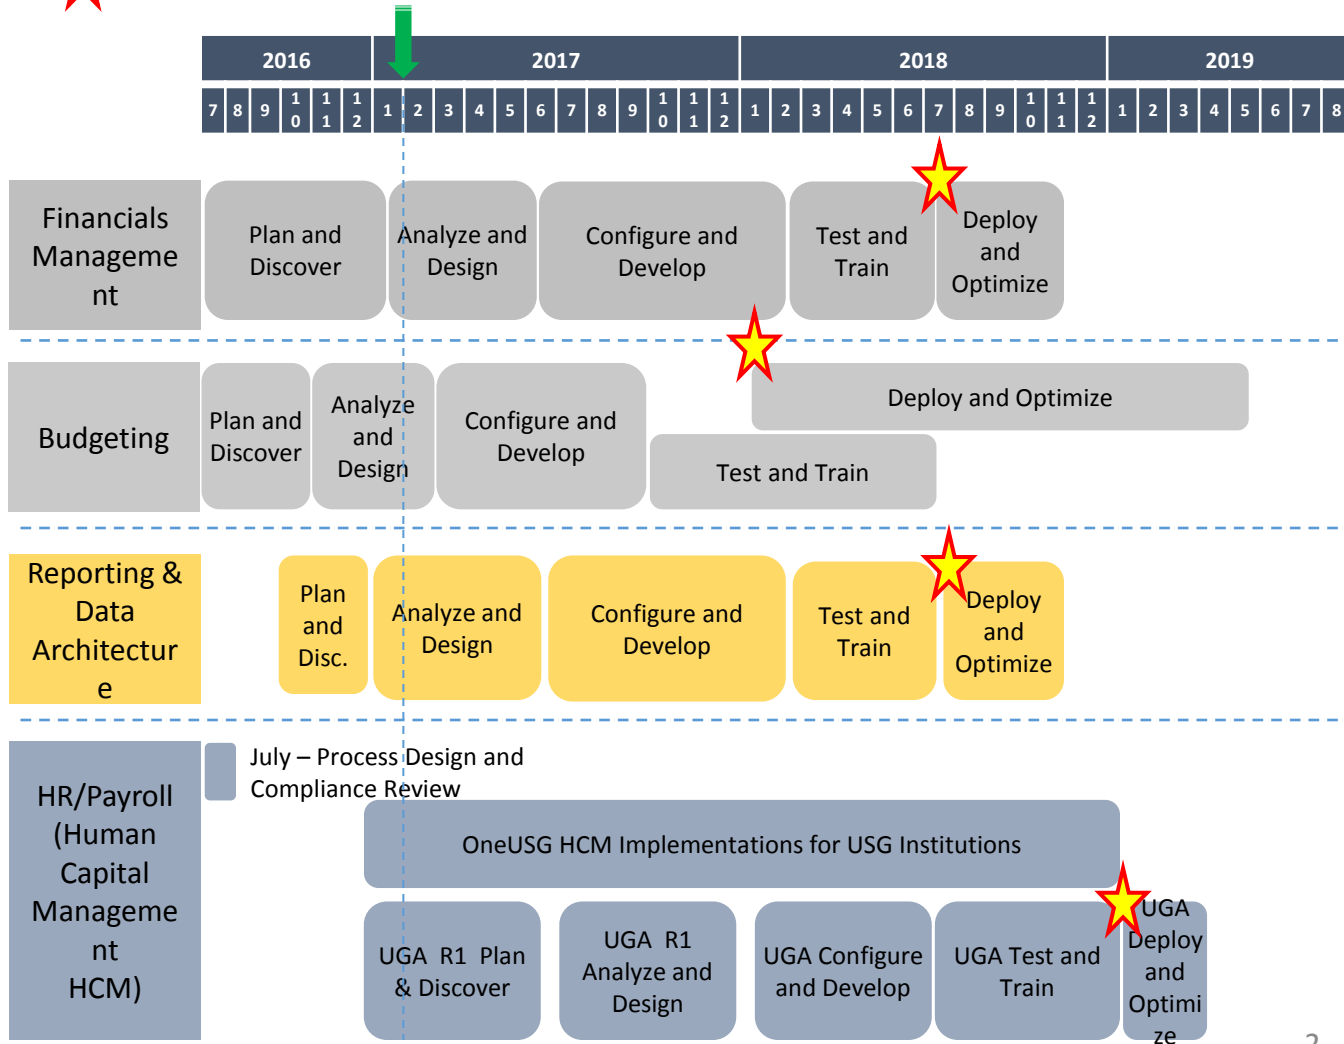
| 2016 | 2017 | 2018 | 2019 |
|---|---|---|---|

| 7 | 8 | 9 | 10 | 11 | 12 | 1 | 2 | 3 | 4 | 5 | 6 | 7 | 8 | 9 | 10 | 11 | 12 | 1 | 2 | 3 | 4 | 5 | 6 | 7 | 8 | 9 | 10 | 11 | 12 | 1 | 2 | 3 | 4 | 5 | 6 | 7 | 8 |
|---|---|---|---|---|---|---|---|---|---|---|---|---|---|---|---|---|---|---|---|---|---|---|---|---|---|---|---|---|---|---|---|---|---|---|---|---|---|

Financials Management

Plan and Discover

Analyze and Design

Configure and Develop

Test and Train

Deploy and Optimize

Budgeting

Plan and Discover

Analyze and Design

Configure and Develop

Deploy and Optimize

Test and Train

Reporting & Data Architecture

Plan and Disc.

Analyze and Design

Configure and Develop

Test and Train

Deploy and Optimize

HR/Payroll (Human Capital Management HCM)

July – Process Design and Compliance Review

OneUSG HCM Implementations for USG Institutions

UGA R1 Plan & Discover

UGA R1 Analyze and Design

UGA Configure and Develop

UGA Test and Train

UGA Deploy and Optimize